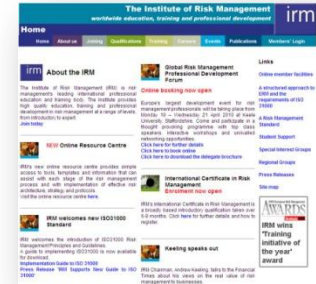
The Institute of Risk Management
worldwide education, training and professional development

irm

Home

Home | About us | Joining | Qualifications | Training | Careers | Events | Publications | Members' Login

IRM About the IRM

The Institute of Risk Management (IRM) is risk management's leading international professional education and training body. The Institute provides high quality education, training and professional development in risk management at a range of levels, from introductory to expert.
Join today

NEW Online Resource Centre

IRM's new online resource centre provides simple access to tools, templates and information that can assist with each stage of the risk management process and with implementation of effective risk architecture, strategy and protocols.
Visit the online resource centre here

IRM welcomes new ISO31000 Standard

IRM welcomes the introduction of ISO31000 Risk Management Principles and Guidelines.
A guide to implementing ISO 31000 is now available for download.
Implementation Guide to ISO 31000
Press Release 'IRM Supports New Guide to ISO 31000'

Global Risk Management Professional Development Forum
Online booking now open

Europe's largest development event for risk management professionals will be taking place from Monday 19 – Wednesday 21 April 2010 at Keele University, Staffordshire. Come and participate in thought provoking programme with top class speakers, interactive workshops and unrivalled networking opportunities.
Click here for further details
Click here to book online
Click here to download the delegate brochure

International Certificate in Risk Management
Enrolment now open

IRM's International Certificate in Risk Management is a broadly based introductory qualification taken over 6-9 months. Click here for further details and how to register.

Keeling speaks out

IRM Chairman, Andrew Keeling, talks to the Financial Times about his views on the real value of risk management to businesses.

Links

Online member facilities

A structured approach to ERM and the requirements of ISO 31000

A Risk Management Standard

Student Support

Special Interest Groups

Regional Groups

Press Releases

Site map

AWARDS

IRM wins 'Training initiative of the year' award